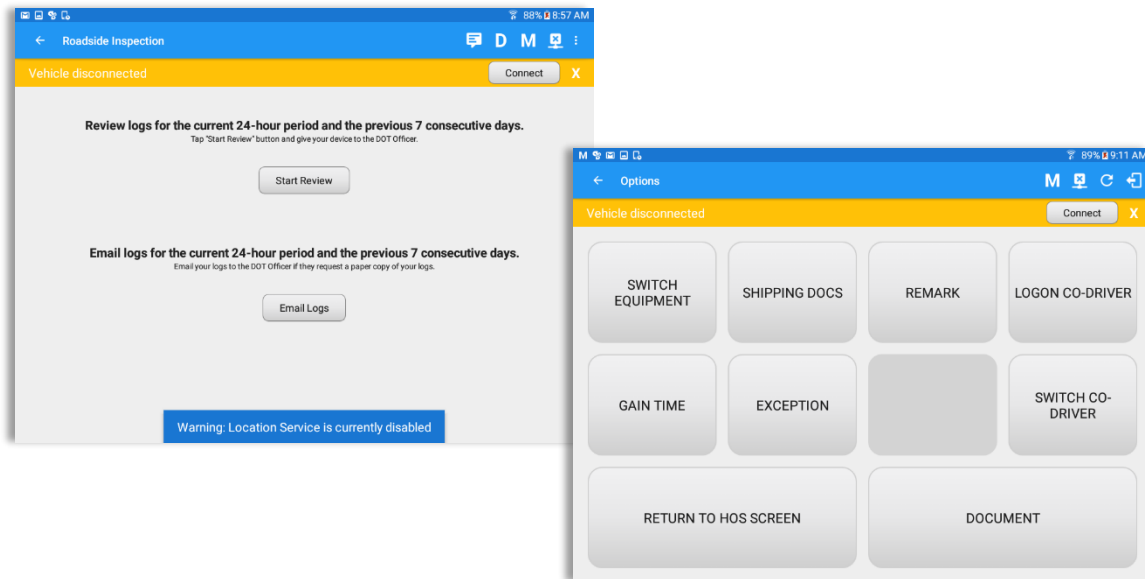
88% 8:57 AM

Roadside Inspection

D M

Vehicle disconnected

Connect

X

Review logs for the current 24-hour period and the previous 7 consecutive days.

Tap "Start Review" button and give your device to the DOT Officer.

Start Review

Email logs for the current 24-hour period and the previous 7 consecutive days.

Email your logs to the DOT Officer if they request a paper copy of your logs.

Email Logs

Warning: Location Service is currently disabled

M

89% 9:11 AM

Options

M

Vehicle disconnected

Connect

X

SWITCH EQUIPMENT

SHIPPING DOCS

REMARK

LOGON CO-DRIVER

GAIN TIME

EXCEPTION

SWITCH CO-DRIVER

RETURN TO HOS SCREEN

DOCUMENT